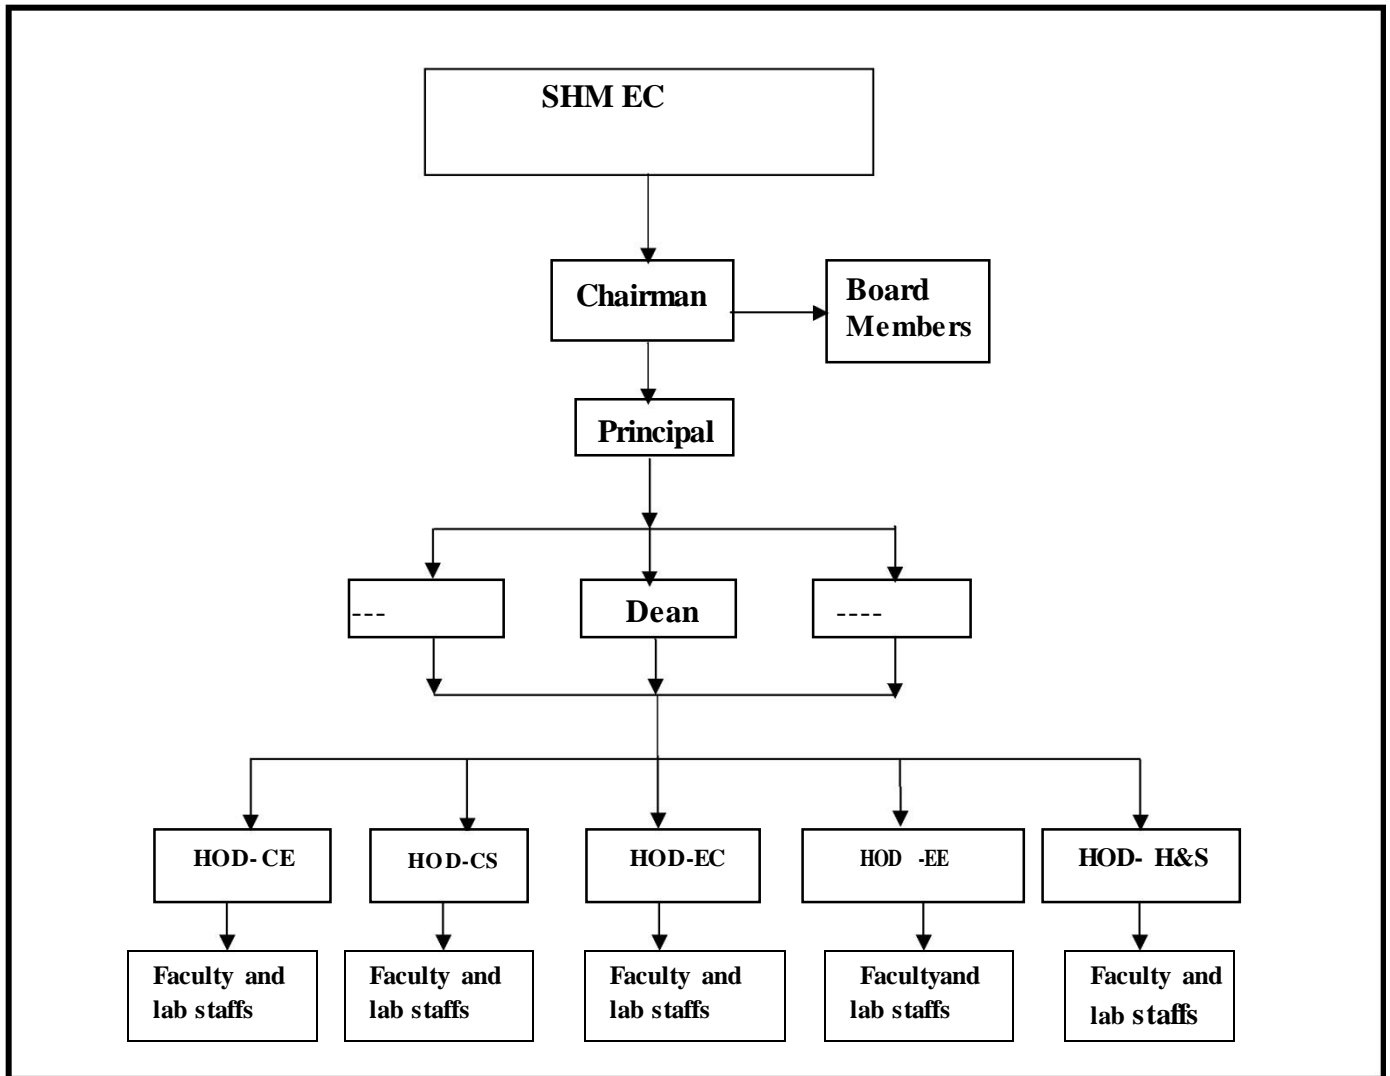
SHM EC

Chairman

Board Members

Principal

---

Dean

----

HOD- CE

HOD-CS

HOD-EC

HOD -EE

HOD- H&S

Faculty and lab staffs

Faculty and lab staffs

Faculty and lab staffs

Facultyand lab staffs

Faculty and lab staffs